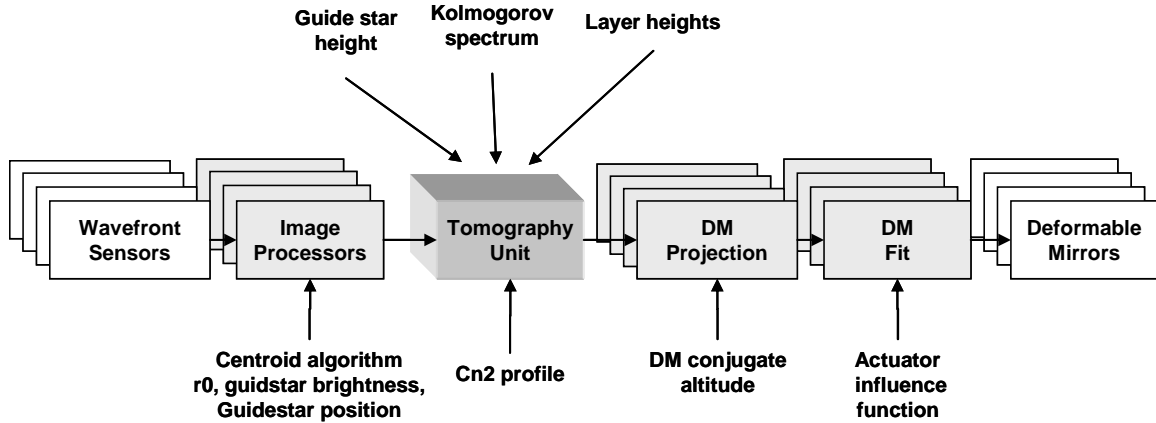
Guide star height

Kolmogorov spectrum

Layer heights

Wavefront Sensors

Image Processors

Tomography Unit

DM Projection

DM Fit

Deformable Mirrors

Centroid algorithm r0, guidstar brightness, Guidestar position

Cn2 profile

DM conjugate altitude

Actuator influence function